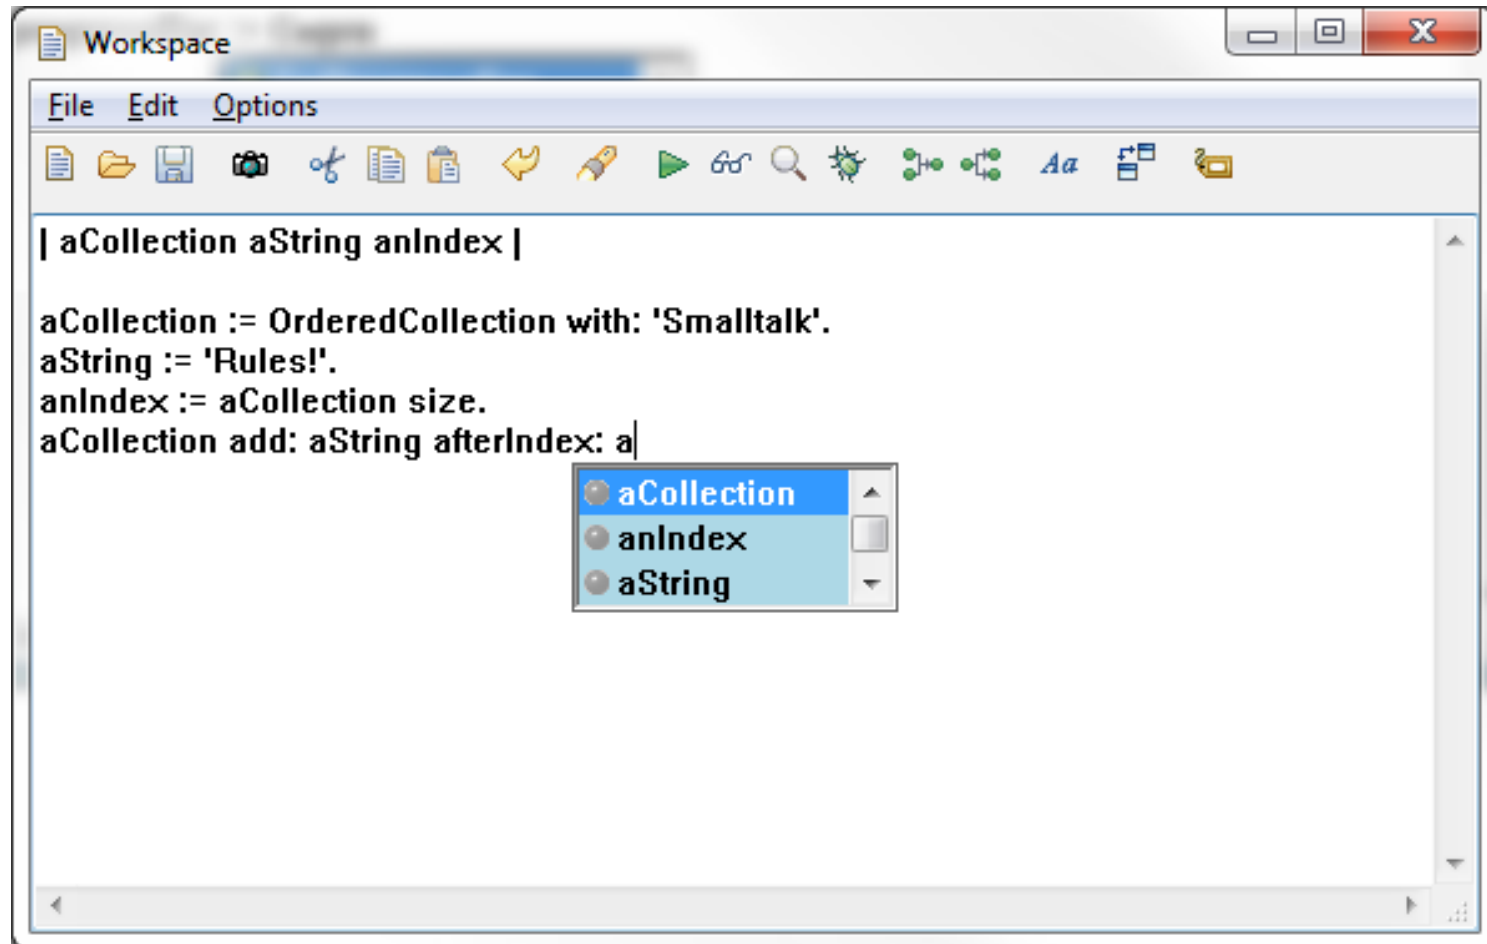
Workspace

File Edit Options

Aa

| aCollection aString anIndex |

aCollection := OrderedCollection with: 'Smalltalk'.
aString := 'Rules!'.
anIndex := aCollection size.
aCollection add: aString afterIndex: a

aCollection
anIndex
aString